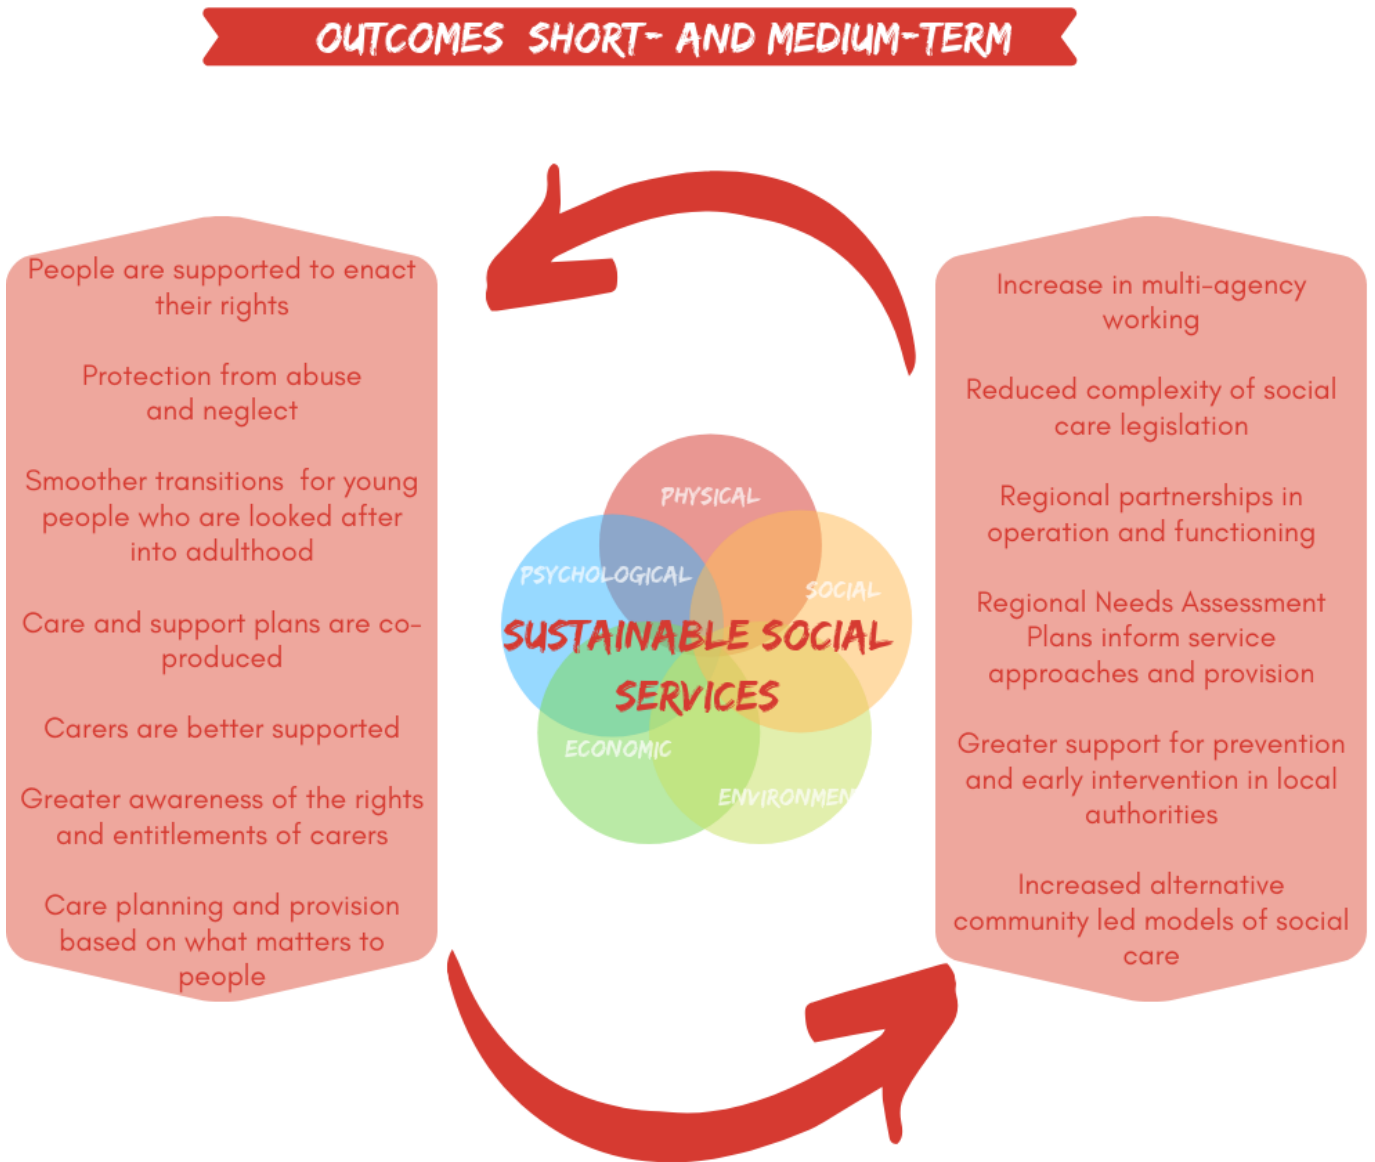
OUTCOMES SHORT- AND MEDIUM-TERM

People are supported to enact their rights

Protection from abuse and neglect

Smoother transitions for young people who are looked after into adulthood

Care and support plans are co-produced

Carers are better supported

Greater awareness of the rights and entitlements of carers

Care planning and provision based on what matters to people

PHYSICAL

PSYCHOLOGICAL

SOCIAL

SUSTAINABLE SOCIAL SERVICES

ECONOMIC

ENVIRONMEN

Increase in multi-agency working

Reduced complexity of social care legislation

Regional partnerships in operation and functioning

Regional Needs Assessment Plans inform service approaches and provision

Greater support for prevention and early intervention in local authorities

Increased alternative community led models of social care